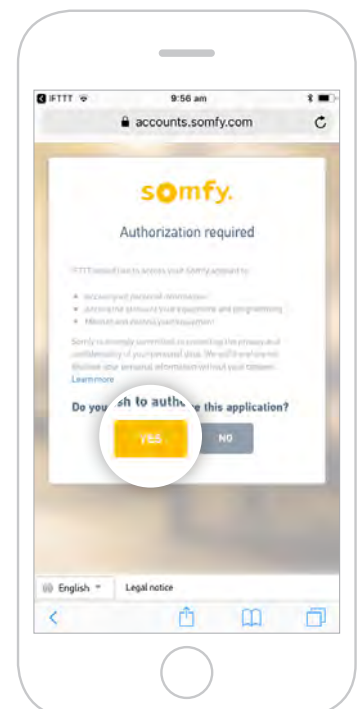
IFTTT
9:56 am
accounts.somfy.com

somfy.

Authorization required

IFTTT would like to access your Somfy account to:

• Access your personal information
• Access the settings of your equipment and programming
• Monitor and control your equipment

Somfy is strongly committed to protecting the privacy and confidentiality of your personal data. We will never sell or disclose your personal information without your consent.
Learn more

Do you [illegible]sh to auth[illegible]e this application?

YES
NO

English
Legal notice